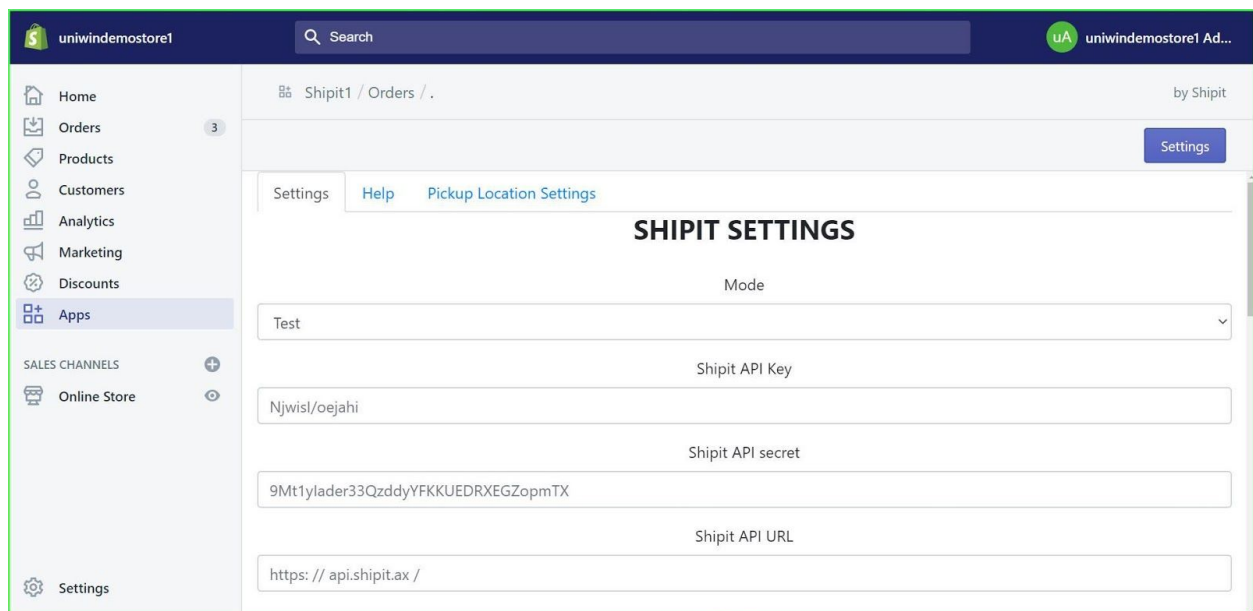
uniwindemostore1

Search

uA uniwindemostore1 Ad...

Home
Orders 3
Products
Customers
Analytics
Marketing
Discounts
Apps

SALES CHANNELS
Online Store

Settings

Shipit1 / Orders / .

by Shipit

Settings

Settings Help Pickup Location Settings

SHIPIT SETTINGS

Mode

Test

Shipit API Key

Njwisl/oejahi

Shipit API secret

9Mt1ylader33QzddyYFKKUEDRXEGZopmTX

Shipit API URL

https: // api.shipit.ax /